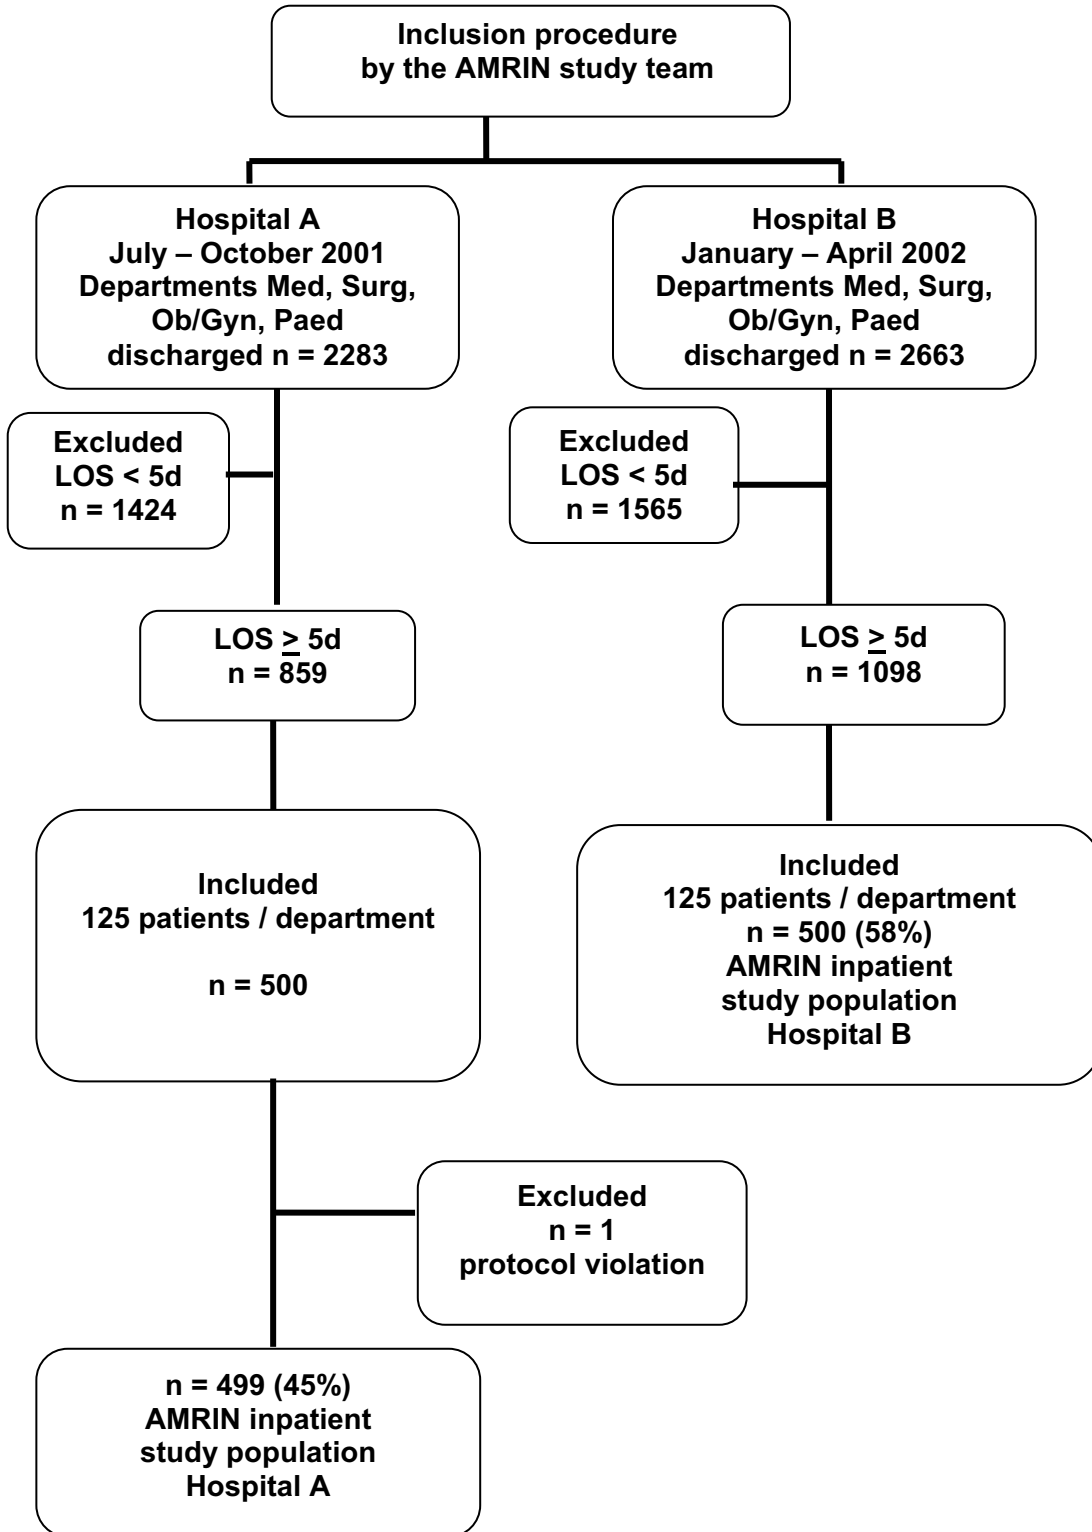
Inclusion procedure
by the AMRIN study team

Hospital A
July – October 2001
Departments Med, Surg, Ob/Gyn, Paed
discharged n = 2283

Excluded
LOS < 5d
n = 1424

LOS $\geq$ 5d
n = 859

Included
125 patients / department

n = 500

Excluded
n = 1
protocol violation

n = 499 (45%)
AMRIN inpatient study population
Hospital A

Hospital B
January – April 2002
Departments Med, Surg, Ob/Gyn, Paed
discharged n = 2663

Excluded
LOS < 5d
n = 1565

LOS $\geq$ 5d
n = 1098

Included
125 patients / department
n = 500 (58%)
AMRIN inpatient study population
Hospital B